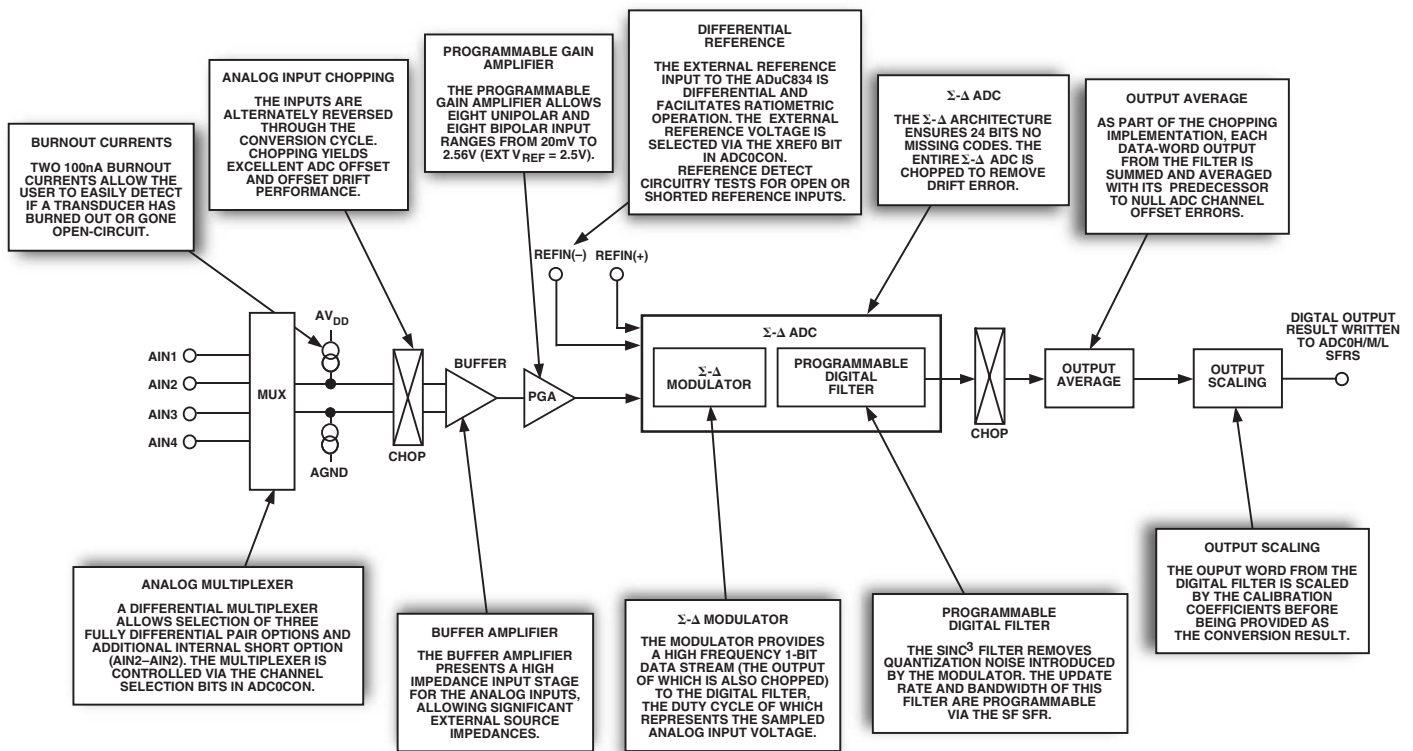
BURNOUT CURRENTS

TWO 100nA BURNOUT CURRENTS ALLOW THE USER TO EASILY DETECT IF A TRANSDUCER HAS BURNED OUT OR GONE OPEN-CIRCUIT.

ANALOG INPUT CHOPPING

THE INPUTS ARE ALTERNATELY REVERSED THROUGH THE CONVERSION CYCLE. CHOPPING YIELDS EXCELLENT ADC OFFSET AND OFFSET DRIFT PERFORMANCE.

PROGRAMMABLE GAIN AMPLIFIER

THE PROGRAMMABLE GAIN AMPLIFIER ALLOWS EIGHT UNIPOLAR AND EIGHT BIPOLAR INPUT RANGES FROM 20mV TO 2.56V (EXT $V_{REF}$ = 2.5V).

DIFFERENTIAL REFERENCE

THE EXTERNAL REFERENCE INPUT TO THE ADuC834 IS DIFFERENTIAL AND FACILITATES RATIOMETRIC OPERATION. THE EXTERNAL REFERENCE VOLTAGE IS SELECTED VIA THE XREF0 BIT IN ADC0CON. REFERENCE DETECT CIRCUITRY TESTS FOR OPEN OR SHORTED REFERENCE INPUTS.

Σ-Δ ADC

THE Σ-Δ ARCHITECTURE ENSURES 24 BITS NO MISSING CODES. THE ENTIRE Σ-Δ ADC IS CHOPPED TO REMOVE DRIFT ERROR.

OUTPUT AVERAGE

AS PART OF THE CHOPPING IMPLEMENTATION, EACH DATA-WORD OUTPUT FROM THE FILTER IS SUMMED AND AVERAGED WITH ITS PREDECESSOR TO NULL ADC CHANNEL OFFSET ERRORS.

REFIN(−) REFIN(+)

$AV_{DD}$

AIN1
AIN2
AIN3
AIN4

MUX

AGND

CHOP

BUFFER

PGA

Σ-Δ ADC

Σ-Δ MODULATOR

PROGRAMMABLE DIGITAL FILTER

CHOP

OUTPUT AVERAGE

OUTPUT SCALING

DIGITAL OUTPUT RESULT WRITTEN TO ADC0H/M/L SFRS

ANALOG MULTIPLEXER

A DIFFERENTIAL MULTIPLEXER ALLOWS SELECTION OF THREE FULLY DIFFERENTIAL PAIR OPTIONS AND ADDITIONAL INTERNAL SHORT OPTION (AIN2–AIN2). THE MULTIPLEXER IS CONTROLLED VIA THE CHANNEL SELECTION BITS IN ADC0CON.

BUFFER AMPLIFIER

THE BUFFER AMPLIFIER PRESENTS A HIGH IMPEDANCE INPUT STAGE FOR THE ANALOG INPUTS, ALLOWING SIGNIFICANT EXTERNAL SOURCE IMPEDANCES.

Σ-Δ MODULATOR

THE MODULATOR PROVIDES A HIGH FREQUENCY 1-BIT DATA STREAM (THE OUTPUT OF WHICH IS ALSO CHOPPED) TO THE DIGITAL FILTER, THE DUTY CYCLE OF WHICH REPRESENTS THE SAMPLED ANALOG INPUT VOLTAGE.

PROGRAMMABLE DIGITAL FILTER

THE SINC$^3$ FILTER REMOVES QUANTIZATION NOISE INTRODUCED BY THE MODULATOR. THE UPDATE RATE AND BANDWIDTH OF THIS FILTER ARE PROGRAMMABLE VIA THE SF SFR.

OUTPUT SCALING

THE OUPUT WORD FROM THE DIGITAL FILTER IS SCALED BY THE CALIBRATION COEFFICIENTS BEFORE BEING PROVIDED AS THE CONVERSION RESULT.